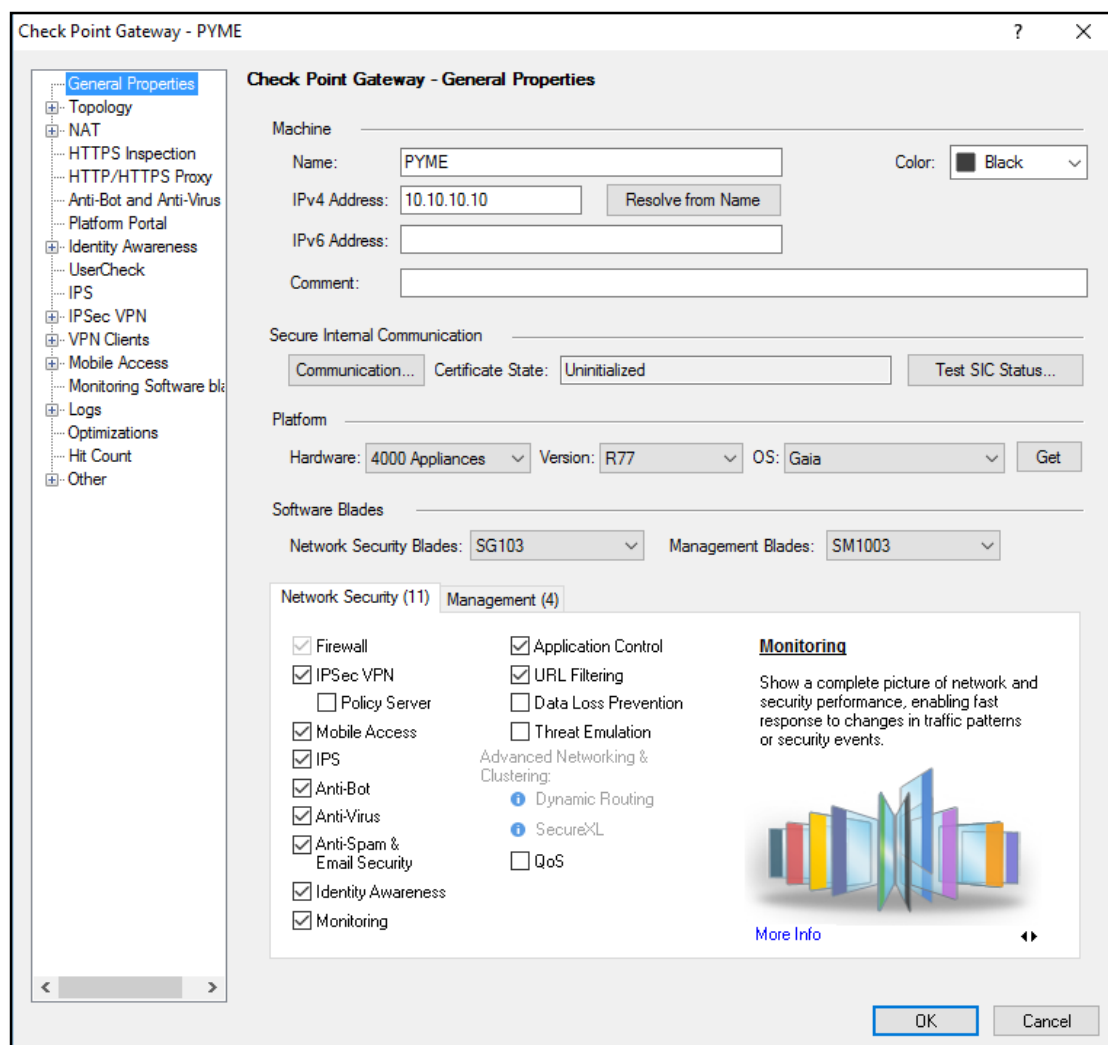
Check Point Gateway - PYME
?
X

General Properties
Topology
NAT
HTTPS Inspection
HTTP/HTTPS Proxy
Anti-Bot and Anti-Virus
Platform Portal
Identity Awareness
UserCheck
IPS
IPSec VPN
VPN Clients
Mobile Access
Monitoring Software bla
Logs
Optimizations
Hit Count
Other

Check Point Gateway - General Properties

Machine
Name: PYME
Color: Black
IPv4 Address: 10.10.10.10
Resolve from Name
IPv6 Address:
Comment:

Secure Internal Communication
Communication...
Certificate State: Uninitialized
Test SIC Status...

Platform
Hardware: 4000 Appliances
Version: R77
OS: Gaia
Get

Software Blades
Network Security Blades: SG103
Management Blades: SM1003

Network Security (11)
Management (4)

Firewall
IPSec VPN
Policy Server
Mobile Access
IPS
Anti-Bot
Anti-Virus
Anti-Spam & Email Security
Identity Awareness
Monitoring

Application Control
URL Filtering
Data Loss Prevention
Threat Emulation
Advanced Networking & Clustering:
Dynamic Routing
SecureXL
QoS

Monitoring
Show a complete picture of network and security performance, enabling fast response to changes in traffic patterns or security events.

More Info

OK
Cancel